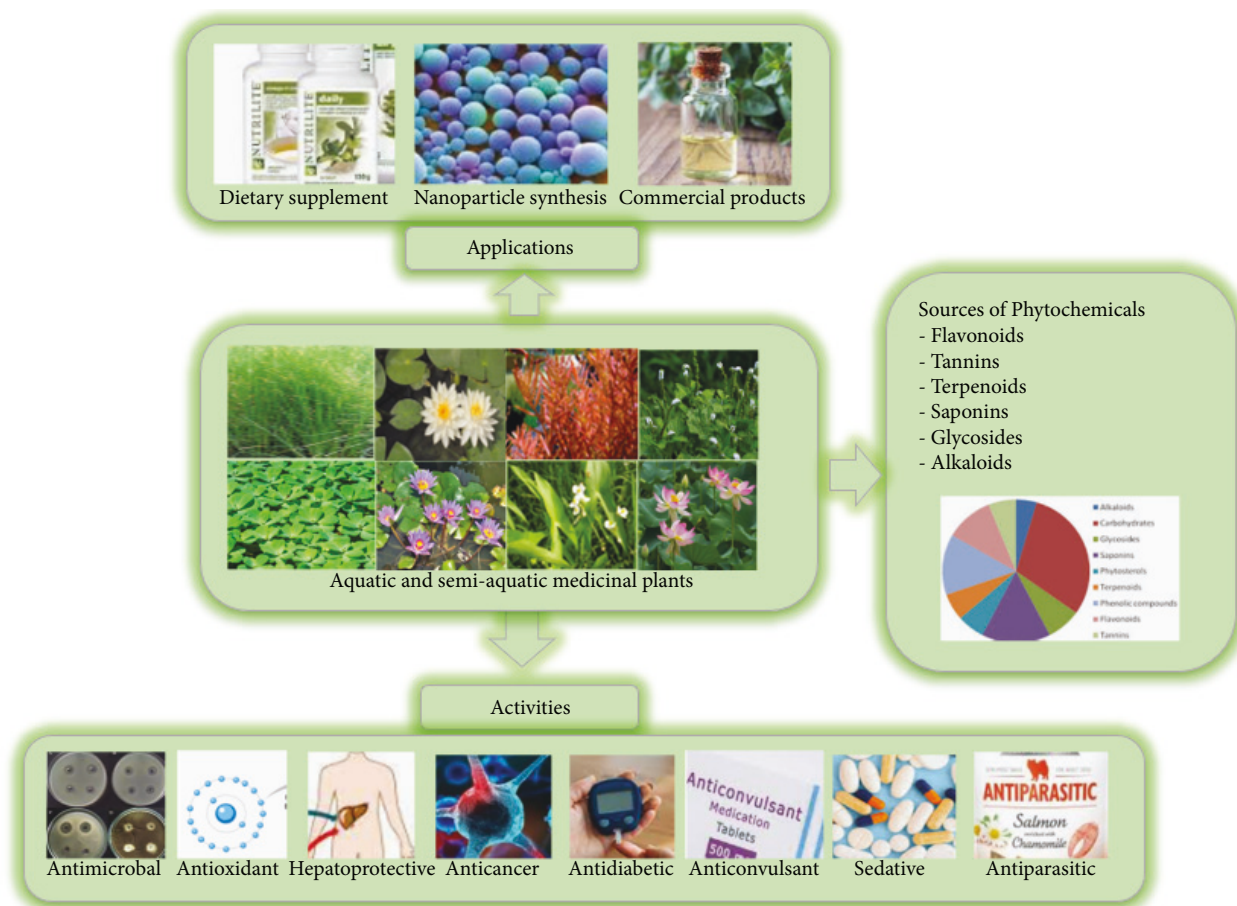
NUTRILITE daily

Dietary supplement Nanoparticle synthesis Commercial products

Applications

Sources of Phytochemicals
- Flavonoids
- Tannins
- Terpenoids
- Saponins
- Glycosides
- Alkaloids

Alkaloids
Carbohydrates
Glycosides
Saponins
Phytosterols
Terpenoids
Phenolic compounds
Flavonoids
Tannins

Aquatic and semi-aquatic medicinal plants

Activities

Anticonvulsant Medication Tablets 500

ANTIPARASITIC Salmon Chamomile

Antimicrobal Antioxidant Hepatoprotective Anticancer Antidiabetic Anticonvulsant Sedative Antiparasitic